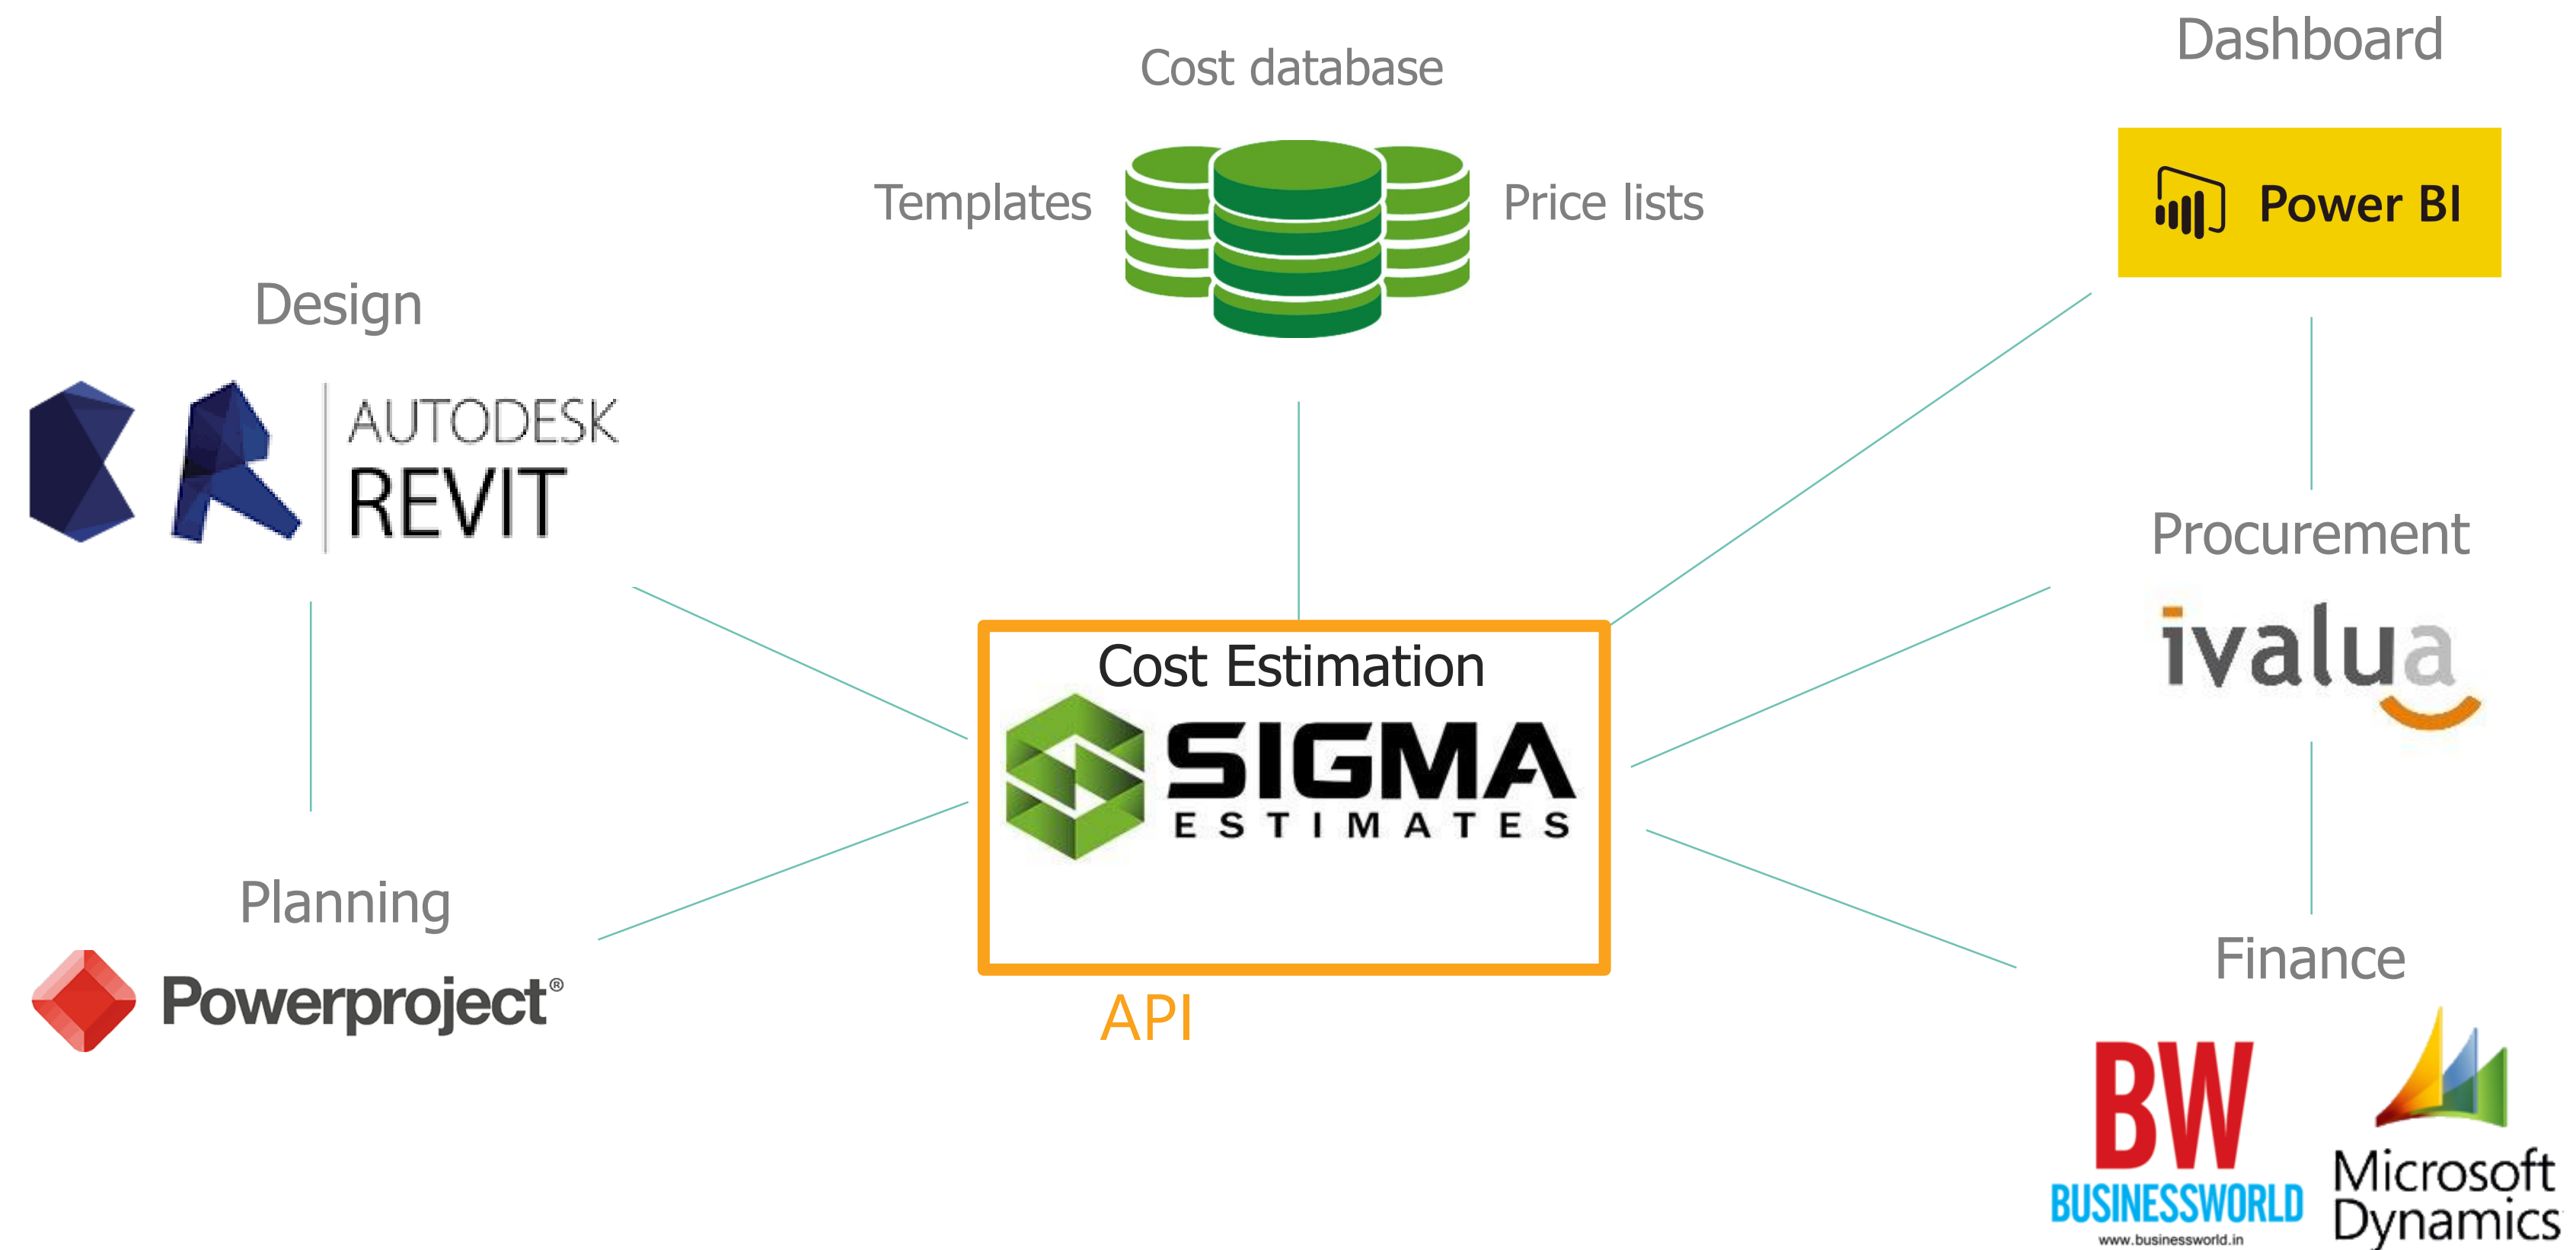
Cost database

Templates

Price lists

Dashboard

Power BI

Design

AUTODESK REVIT

Procurement

ivalua

Cost Estimation

SIGMA ESTIMATES

Planning

Powerproject®

API

Finance

BW BUSINESSWORLD www.businessworld.in

Microsoft Dynamics